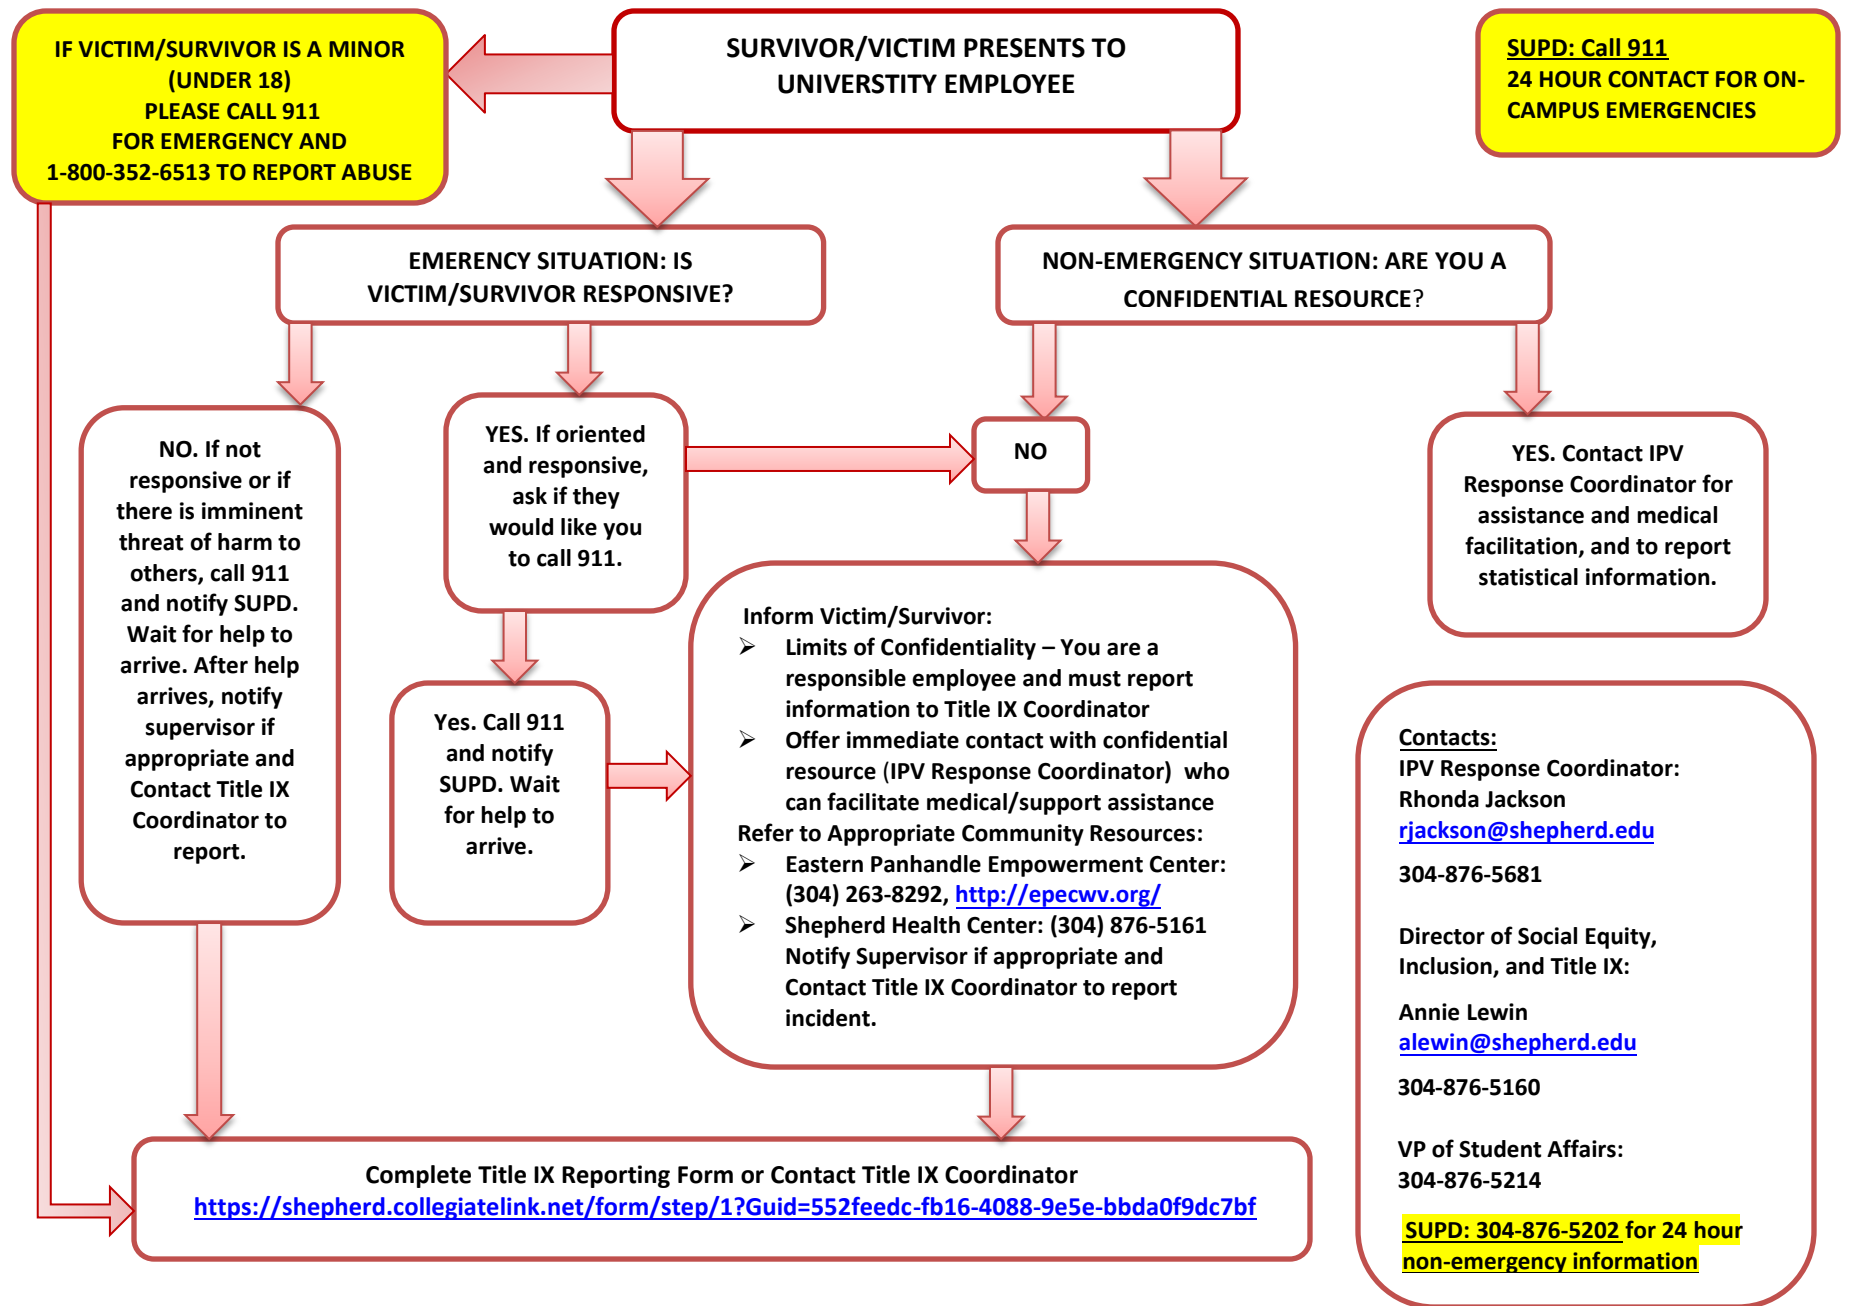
IF VICTIM/SURVIVOR IS A MINOR (UNDER 18)
PLEASE CALL 911
FOR EMERGENCY AND
1-800-352-6513 TO REPORT ABUSE

SURVIVOR/VICTIM PRESENTS TO UNIVERSTITY EMPLOYEE

SUPD: Call 911
24 HOUR CONTACT FOR ON-CAMPUS EMERGENCIES

EMERENCY SITUATION: IS VICTIM/SURVIVOR RESPONSIVE?

NON-EMERGENCY SITUATION: ARE YOU A CONFIDENTIAL RESOURCE?

NO. If not responsive or if there is imminent threat of harm to others, call 911 and notify SUPD. Wait for help to arrive. After help arrives, notify supervisor if appropriate and Contact Title IX Coordinator to report.

YES. If oriented and responsive, ask if they would like you to call 911.

NO

YES. Contact IPV Response Coordinator for assistance and medical facilitation, and to report statistical information.

Yes. Call 911 and notify SUPD. Wait for help to arrive.

Inform Victim/Survivor:
➢ Limits of Confidentiality – You are a responsible employee and must report information to Title IX Coordinator
➢ Offer immediate contact with confidential resource (IPV Response Coordinator) who can facilitate medical/support assistance
Refer to Appropriate Community Resources:
➢ Eastern Panhandle Empowerment Center: (304) 263-8292, http://epecwv.org/
➢ Shepherd Health Center: (304) 876-5161
Notify Supervisor if appropriate and Contact Title IX Coordinator to report incident.

Contacts:
IPV Response Coordinator:
Rhonda Jackson
rjackson@shepherd.edu
304-876-5681

Director of Social Equity, Inclusion, and Title IX:

Annie Lewin
alewin@shepherd.edu
304-876-5160

VP of Student Affairs:
304-876-5214

SUPD: 304-876-5202 for 24 hour non-emergency information

Complete Title IX Reporting Form or Contact Title IX Coordinator
https://shepherd.collegiatelink.net/form/step/1?Guid=552feedc-fb16-4088-9e5e-bbda0f9dc7bf